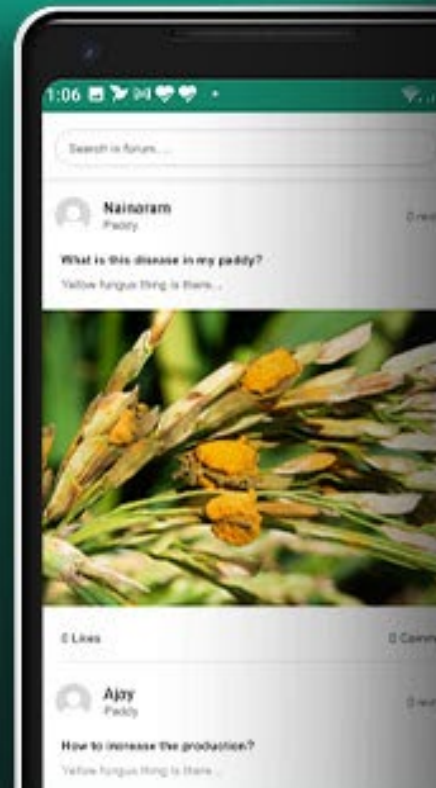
1:06

Search in forum....

Nainaram
Paddy
0 re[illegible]

What is this disease in my paddy?
Yellow fungus thing is there...

0 Likes
0 Comm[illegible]

Ajoy
Paddy
0 re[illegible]

How to increase the production?
Yellow fungus thing is there...